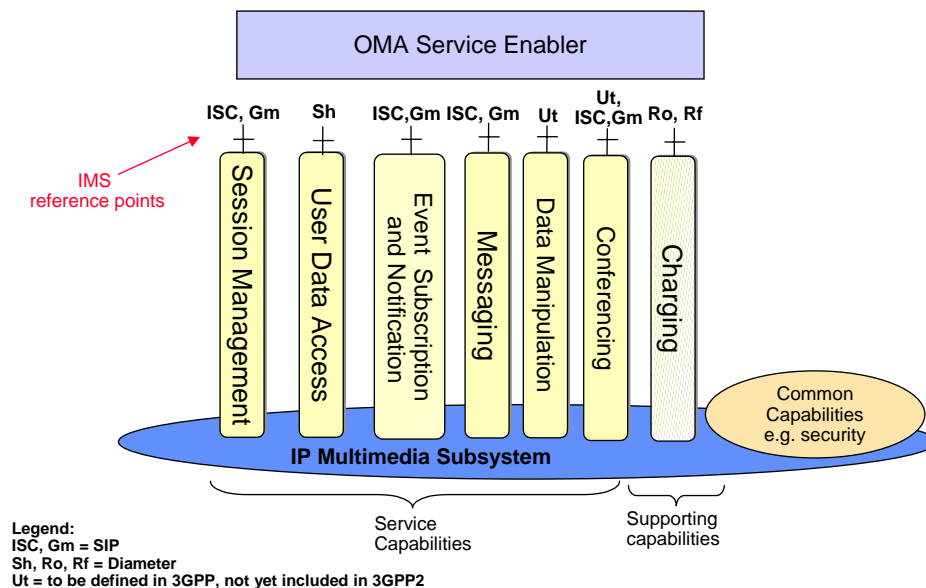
OMA Service Enabler

ISC, Gm Sh ISC,Gm ISC, Gm Ut Ut, ISC,Gm Ro, Rf

IMS reference points

Session Management

User Data Access

Event Subscription and Notification

Messaging

Data Manipulation

Conferencing

Charging

Common Capabilities e.g. security

IP Multimedia Subsystem

Service Capabilities

Supporting capabilities

Legend:
ISC, Gm = SIP
Sh, Ro, Rf = Diameter
Ut = to be defined in 3GPP, not yet included in 3GPP2